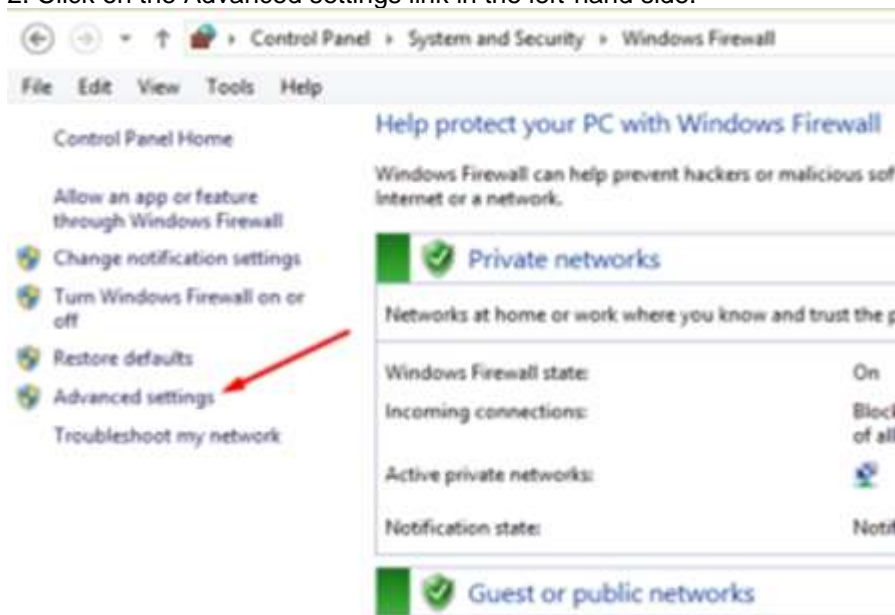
2. Click on the Advanced settings link in the left-hand side.

Control Panel › System and Security › Windows Firewall

File Edit View Tools Help

Control Panel Home

Allow an app or feature through Windows Firewall

Change notification settings

Turn Windows Firewall on or off

Restore defaults

Advanced settings

Troubleshoot my network

Help protect your PC with Windows Firewall

Windows Firewall can help prevent hackers or malicious sof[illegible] internet or a network.

Private networks

Networks at home or work where you know and trust the p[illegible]

| | |
|---|---|
| Windows Firewall state: | On |
| Incoming connections: | Block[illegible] of all |
| Active private networks: | |
| Notification state: | Noti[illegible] |

Guest or public networks